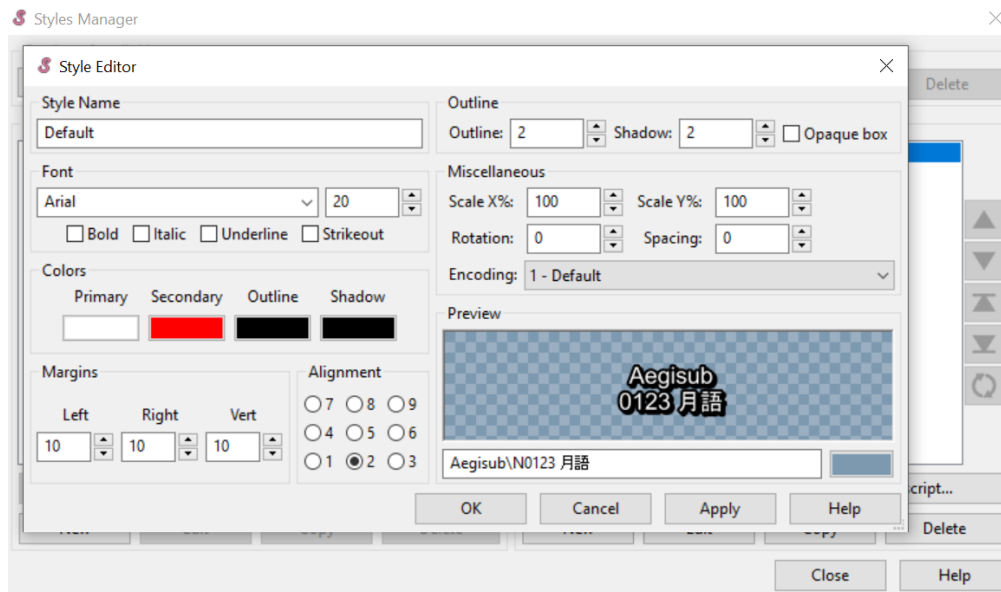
Styles Manager

Delete

Style Editor

Style Name
Default

Font
Arial
20
Bold Italic Underline Strikeout

Colors
Primary Secondary Outline Shadow

Margins
Left Right Vert
10 10 10

Alignment
7 8 9
4 5 6
1 2 3

Outline
Outline: 2 Shadow: 2 Opaque box

Miscellaneous
Scale X%: 100 Scale Y%: 100
Rotation: 0 Spacing: 0
Encoding: 1 - Default

Preview
Aegisub
0123 月語

Aegisub\N0123 月語

OK Cancel Apply Help

cript...

Delete

Close Help